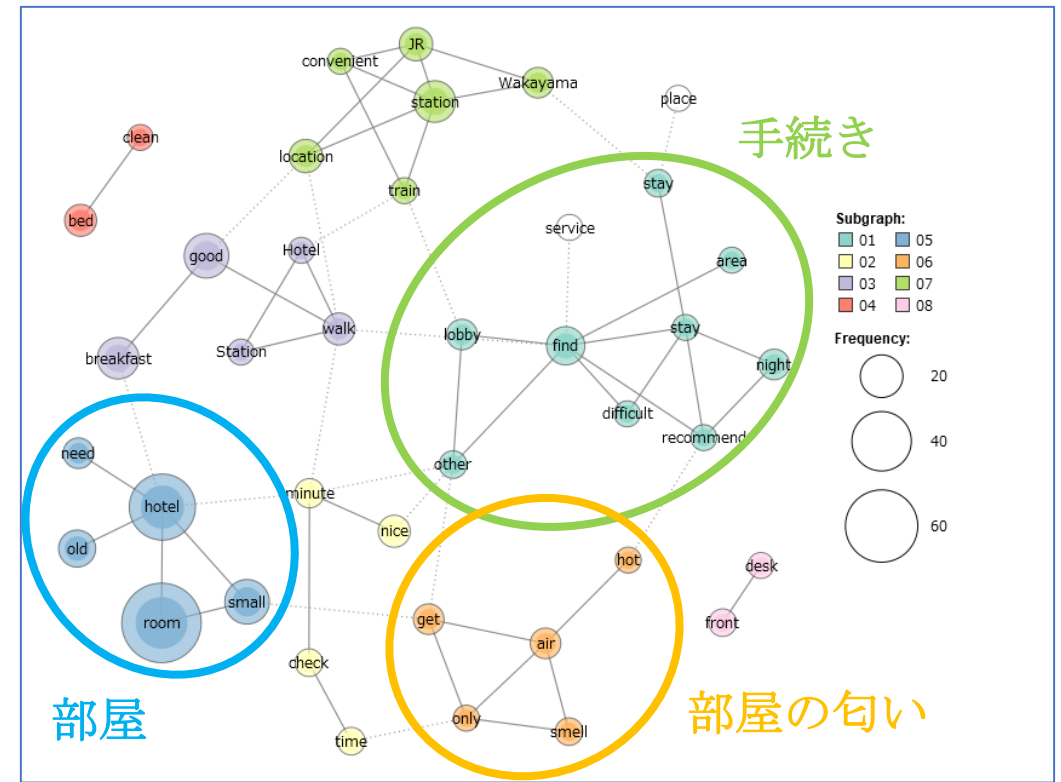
convenient
JR
Wakayama
station
place
手続き
clean
location
stay
train
bed
service
Subgraph:
01
05
02
06
03
07
04
08
good
Hotel
area
walk
stay
lobby
find
breakfast
night
Station
Frequency:
20
40
60
difficult
recommend
need
other
hotel
minute
nice
old
hot
desk
small
get
room
front
air
check
部屋
only
smell
部屋の匂い
time